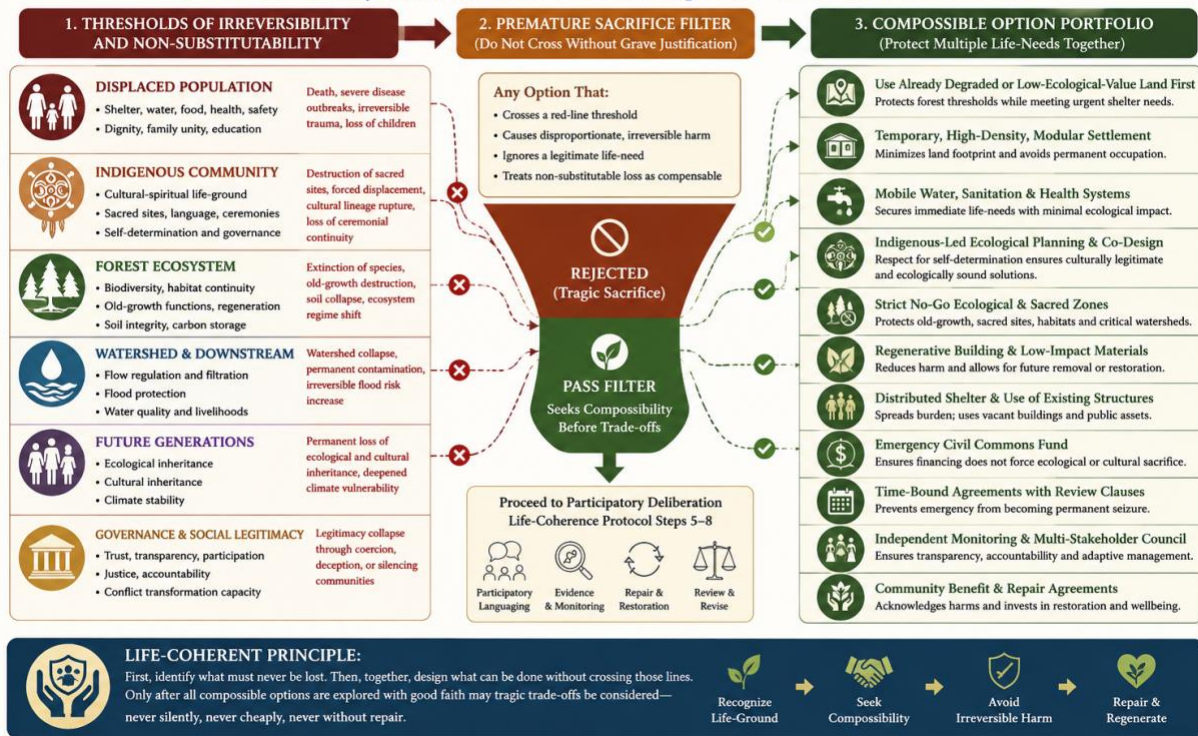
1. THRESHOLDS OF IRREVERSIBILITY AND NON-SUBSTITUTABILITY

2. PREMATURE SACRIFICE FILTER
(Do Not Cross Without Grave Justification)

3. COMPOSSIBLE OPTION PORTFOLIO
(Protect Multiple Life-Needs Together)

DISPLACED POPULATION
• Shelter, water, food, health, safety
• Dignity, family unity, education

Death, severe disease outbreaks, irreversible trauma, loss of children

INDIGENOUS COMMUNITY
• Cultural-spiritual life-ground
• Sacred sites, language, ceremonies
• Self-determination and governance

Destruction of sacred sites, forced displacement, cultural lineage rupture, loss of ceremonial continuity

FOREST ECOSYSTEM
• Biodiversity, habitat continuity
• Old-growth functions, regeneration
• Soil integrity, carbon storage

Extinction of species, old-growth destruction, soil collapse, ecosystem regime shift

WATERSHED & DOWNSTREAM
• Flow regulation and filtration
• Flood protection
• Water quality and livelihoods

Watershed collapse, permanent contamination, irreversible flood risk increase

FUTURE GENERATIONS
• Ecological inheritance
• Cultural inheritance
• Climate stability

Permanent loss of ecological and cultural inheritance, deepened climate vulnerability

GOVERNANCE & SOCIAL LEGITIMACY
• Trust, transparency, participation
• Justice, accountability
• Conflict transformation capacity

Legitimacy collapse through coercion, deception, or silencing communities

Any Option That:
• Crosses a red-line threshold
• Causes disproportionate, irreversible harm
• Ignores a legitimate life-need
• Treats non-substitutable loss as compensable

REJECTED
(Tragic Sacrifice)

PASS FILTER
Seeks Compossibility Before Trade-offs

Proceed to Participatory Deliberation
Life-Coherence Protocol Steps 5–8

Participatory Languaging
Evidence & Monitoring
Repair & Restoration
Review & Revise

Use Already Degraded or Low-Ecological-Value Land First
Protects forest thresholds while meeting urgent shelter needs.

Temporary, High-Density, Modular Settlement
Minimizes land footprint and avoids permanent occupation.

Mobile Water, Sanitation & Health Systems
Secures immediate life-needs with minimal ecological impact.

Indigenous-Led Ecological Planning & Co-Design
Respect for self-determination ensures culturally legitimate and ecologically sound solutions.

Strict No-Go Ecological & Sacred Zones
Protects old-growth, sacred sites, habitats and critical watersheds.

Regenerative Building & Low-Impact Materials
Reduces harm and allows for future removal or restoration.

Distributed Shelter & Use of Existing Structures
Spreads burden; uses vacant buildings and public assets.

Emergency Civil Commons Fund
Ensures financing does not force ecological or cultural sacrifice.

Time-Bound Agreements with Review Clauses
Prevents emergency from becoming permanent seizure.

Independent Monitoring & Multi-Stakeholder Council
Ensures transparency, accountability and adaptive management.

Community Benefit & Repair Agreements
Acknowledges harms and invests in restoration and wellbeing.

LIFE-COHERENT PRINCIPLE:
First, identify what must never be lost. Then, together, design what can be done without crossing those lines. Only after all compossible options are explored with good faith may tragic trade-offs be considered—never silently, never cheaply, never without repair.

Recognize Life-Ground
Seek Compossibility
Avoid Irreversible Harm
Repair & Regenerate